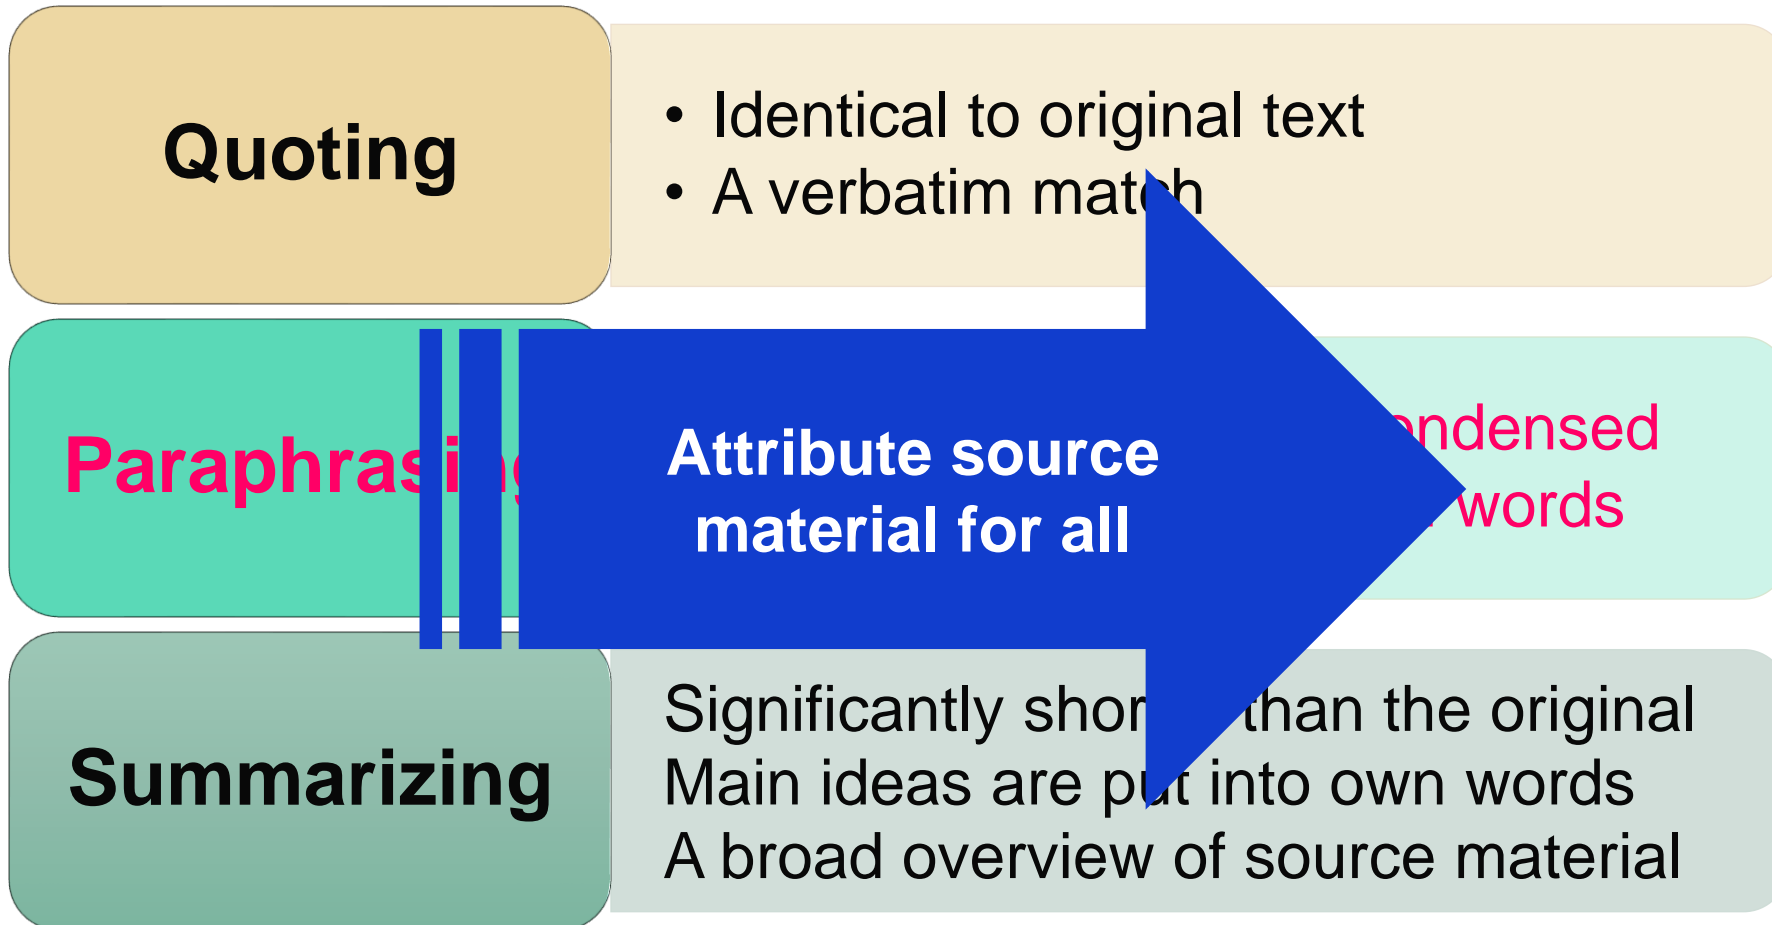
Quoting

• Identical to original text
• A verbatim mat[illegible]h

Paraphras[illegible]

Attribute source material for all

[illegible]ondensed
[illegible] words

Summarizing

Significantly shor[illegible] than the original
Main ideas are p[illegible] into own words
A broad overview of source material